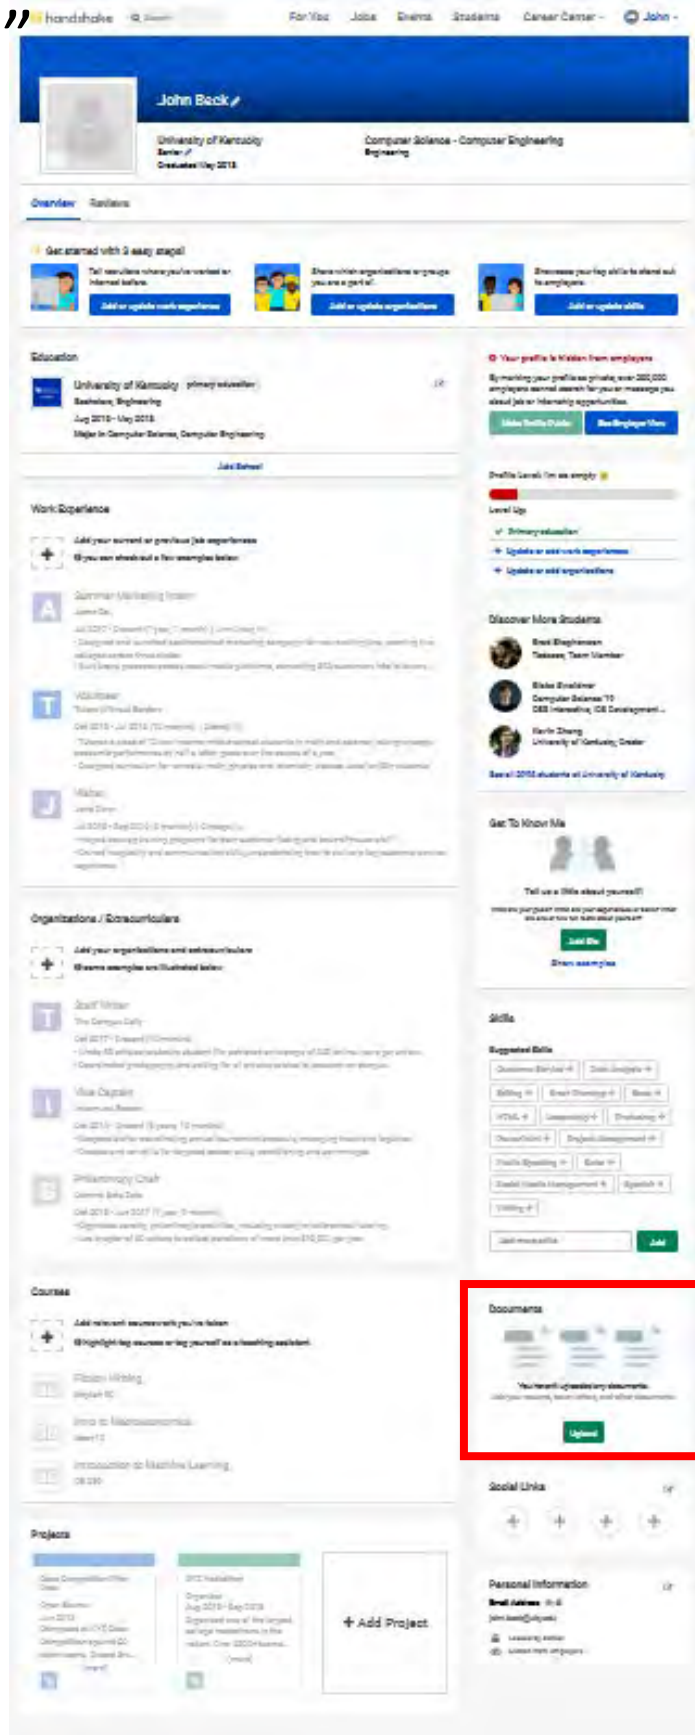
handshake Search For You Jobs Events Students Career Center John

John Beck

University of Kentucky
Senior
Graduated May 2018

Computer Science - Computer Engineering
Engineering

Overview Reviews

Get started with 3 easy steps!

Tell recruiters where you've worked or interned before.
Add or update work experience

Share which organizations or groups you are a part of.
Add or update organizations

Showcase your top skills to stand out to employers.
Add or update skills

Education

University of Kentucky primary education
Bachelors, Engineering
Aug 2014 - May 2018
Major in Computer Science, Computer Engineering

Add School

Your profile is hidden from employers
By marking your profile as private, over 200,000 employers cannot search for you or message you about job or internship opportunities.
Make Profile Public
See Employer View

Profile Level: I'm so empty
Level Up
Primary education
Update or add work experience
Update or add organizations

Work Experience

Add your current or previous job experiences
Or you can check out a few examples below

Summer Marketing Intern
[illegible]

Volunteer
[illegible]

Waiter
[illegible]

Discover More Students

Brad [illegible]
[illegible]

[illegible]
Computer Science '19
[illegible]

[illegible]
University of Kentucky, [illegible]

See all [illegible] students at University of Kentucky

Get To Know Me

Tell us a little about yourself!
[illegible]
Add Me
Show examples

Organizations / Extracurriculars

Add your organizations and extracurriculars
Some examples are illustrated below

Staff Writer
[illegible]

Vice Captain
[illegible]

Philanthropy Chair
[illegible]

Skills

Suggested Skills
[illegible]

Add
Courses

Add relevant coursework you've taken
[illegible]

Fiction Writing
Intro to Macroeconomics
Introduction to Machine Learning

Documents

You haven't uploaded any documents.
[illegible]
Upload

Social Links

Projects

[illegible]

+ Add Project

Personal Information
Email Address
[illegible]